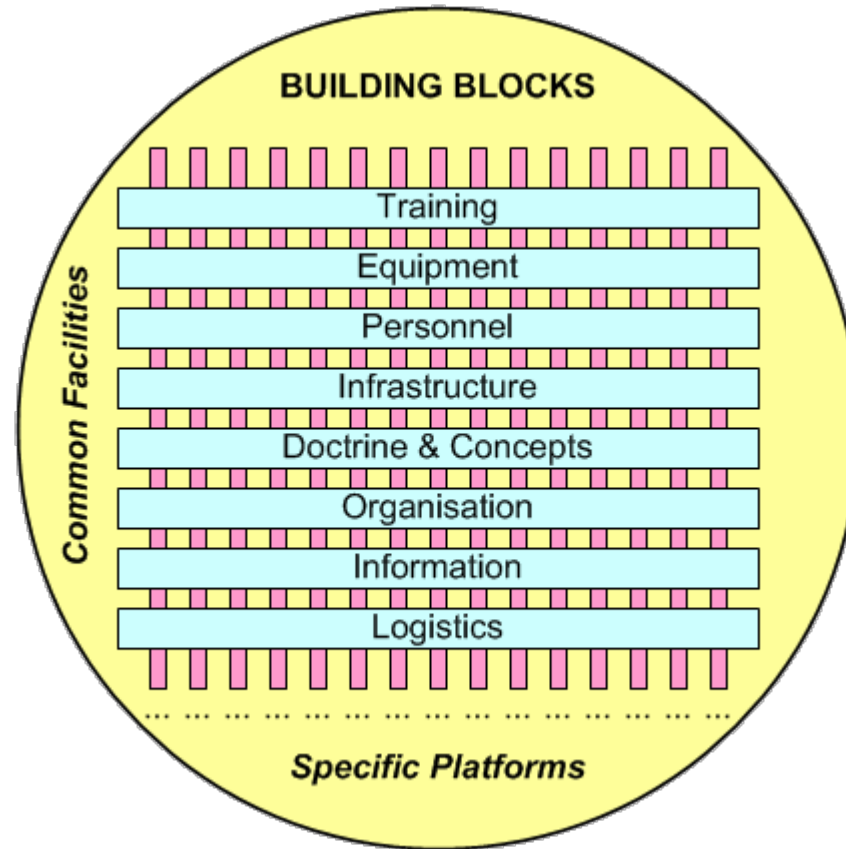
BUILDING BLOCKS

Common Facilities

Training
Equipment
Personnel
Infrastructure
Doctrine & Concepts
Organisation
Information
Logistics

... ... ... ... ... ... ... ... ... ... ... ... ... ... ...

Specific Platforms